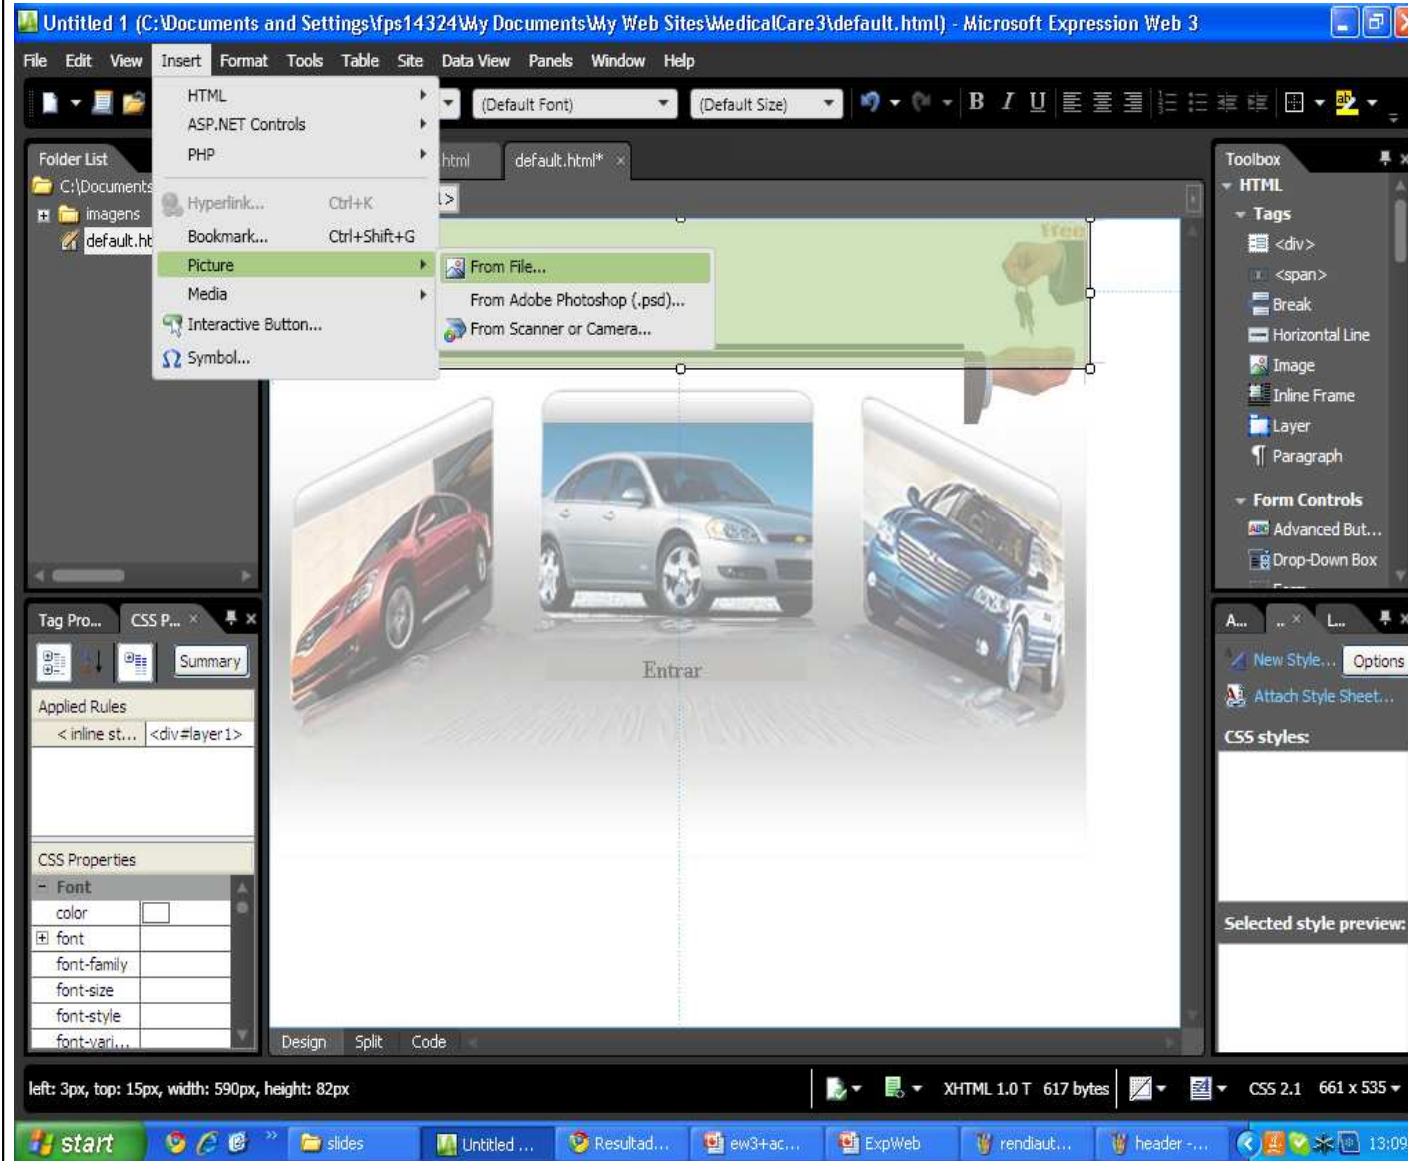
Untitled 1 (C:\Documents and Settings\fps14324\My Documents\My Web Sites\MedicalCare3\default.html) - Microsoft Expression Web 3

File Edit View Insert Format Tools Table Site Data View Panels Window Help

(Default Font) (Default Size)

HTML
ASP.NET Controls
PHP
Hyperlink... Ctrl+K
Bookmark... Ctrl+Shift+G
Picture
Media
Interactive Button...
Symbol...

From File...
From Adobe Photoshop (.psd)...
From Scanner or Camera...

Folder List
C:\Documents
imagens
default.ht

html default.html*

Entrar

Toolbox
HTML
Tags
<div>
<span>
Break
Horizontal Line
Image
Inline Frame
Layer
Paragraph
Form Controls
Advanced But...
Drop-Down Box

Tag Pro... CSS P...
Summary
Applied Rules
< inline st... <div#layer1>
CSS Properties
Font
color
font
font-family
font-size
font-style
font-vari...

Design Split Code

A... L...
New Style... Options
Attach Style Sheet...
CSS styles:
Selected style preview:

left: 3px, top: 15px, width: 590px, height: 82px
XHTML 1.0 T 617 bytes
CSS 2.1 661 x 535

start slides Untitled ... Resultad... ew3+ac... ExpWeb rendiaut... header -... 13:09